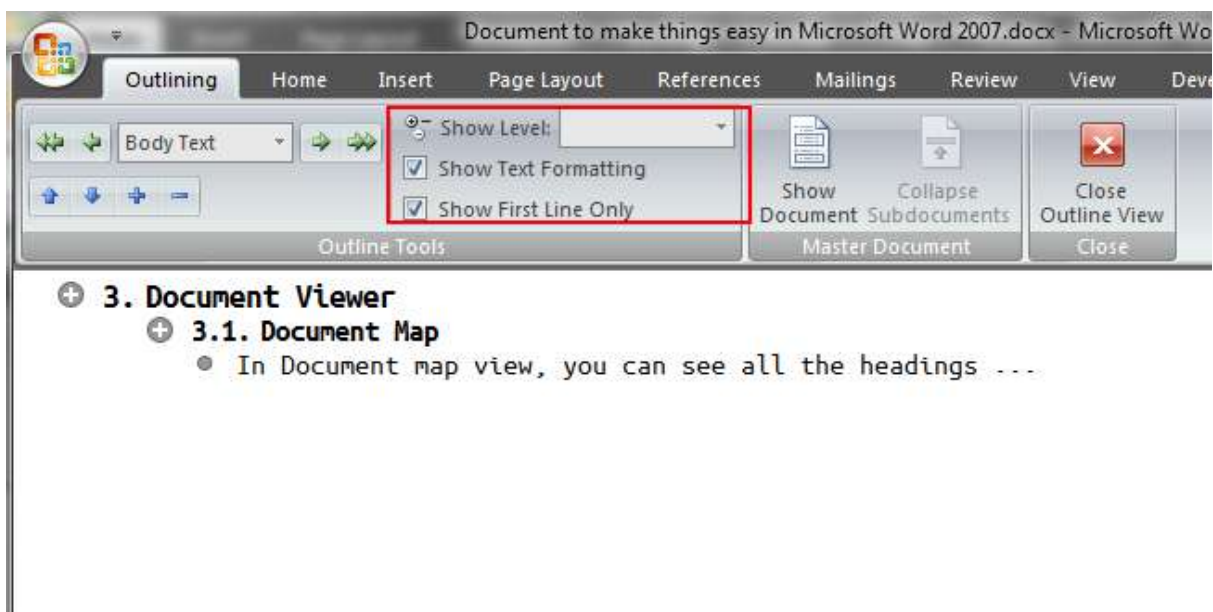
Document to make things easy in Microsoft Word 2007.docx - Microsoft Wo

Outlining Home Insert Page Layout References Mailings Review View Deve

Body Text

Show Level:

Show Text Formatting

Show First Line Only

Show Document

Collapse Subdocuments

Close Outline View

Outline Tools

Master Document

Close

3. Document Viewer

3.1. Document Map

In Document map view, you can see all the headings ...